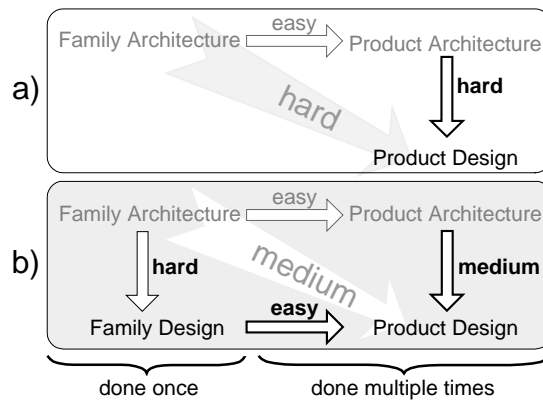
a)
Family Architecture
easy
Product Architecture
hard
hard
Product Design

b)
Family Architecture
easy
Product Architecture
hard
medium
medium
Family Design
easy
Product Design

done once
done multiple times